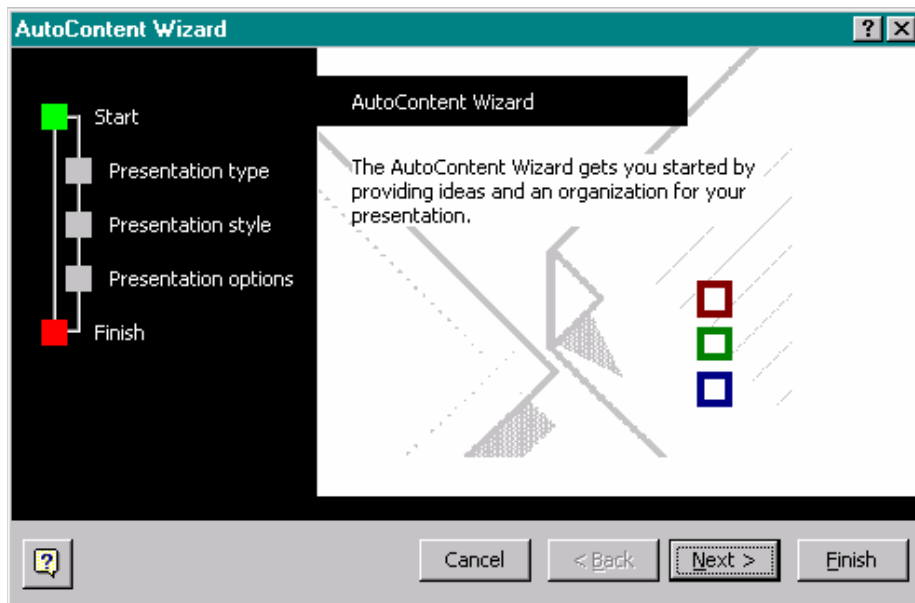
AutoContent Wizard

? X

Start

Presentation type

Presentation style

Presentation options

Finish

AutoContent Wizard

The AutoContent Wizard gets you started by providing ideas and an organization for your presentation.

?

Cancel

< Back

Next >

Finish